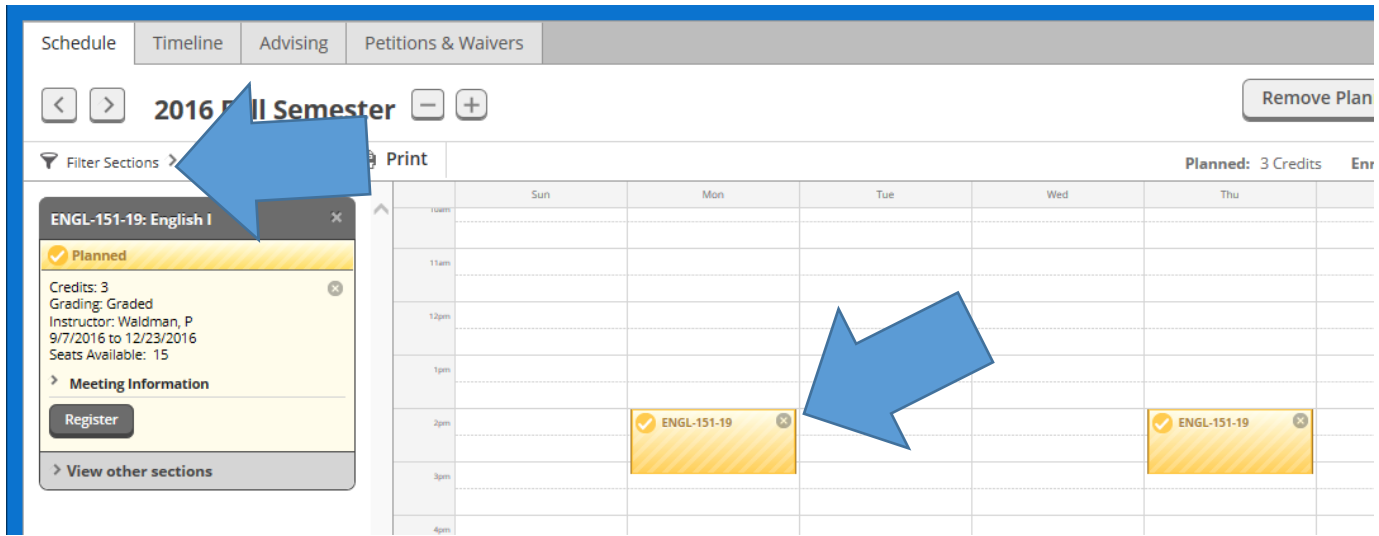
Schedule Timeline Advising Petitions & Waivers

2016 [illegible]ll Semester

Remove Plan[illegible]

Filter Sections

Print

Planned: 3 Credits Enr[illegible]

ENGL-151-19: English I

Planned

Credits: 3
Grading: Graded
Instructor: Waldman, P
9/7/2016 to 12/23/2016
Seats Available: 15

Meeting Information

Register

View other sections

| | Sun | Mon | Tue | Wed | Thu |
|---|---|---|---|---|---|
| 10am | | | | | |
| 11am | | | | | |
| 12pm | | | | | |
| 1pm | | | | | |
| 2pm | | ENGL-151-19 | | | ENGL-151-19 |
| 3pm | | | | | |
| 4pm | | | | | |